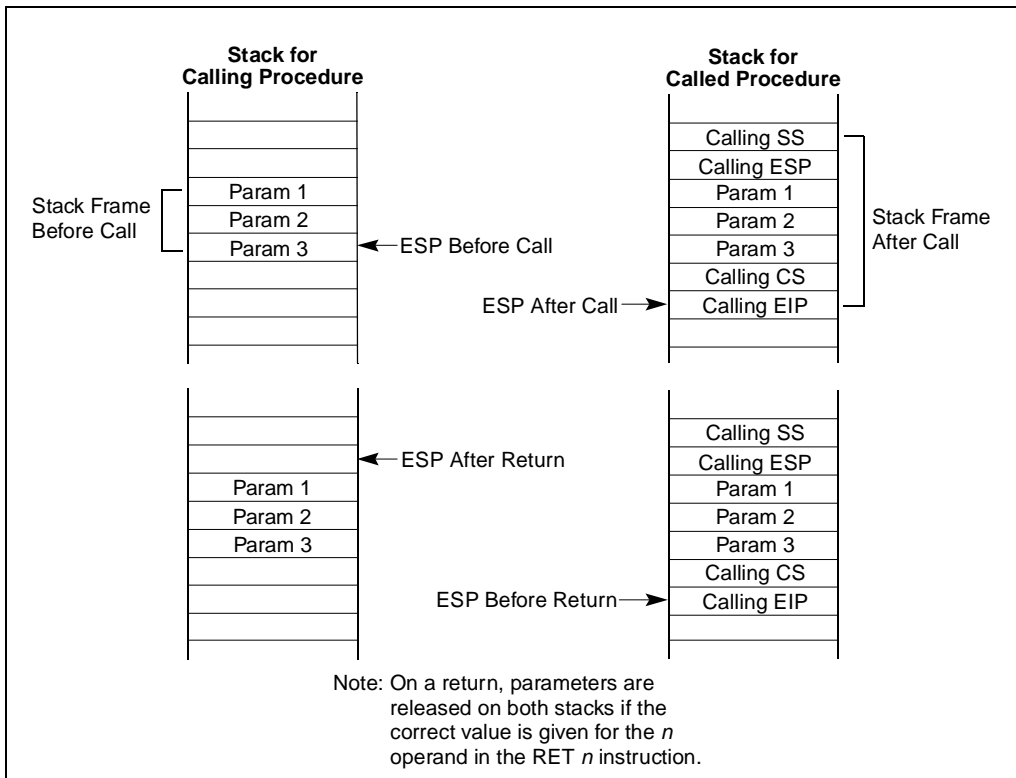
Stack for Calling Procedure

Stack for Called Procedure

Stack Frame Before Call

Param 1
Param 2
Param 3

ESP Before Call

Calling SS
Calling ESP
Param 1
Param 2
Param 3
Calling CS
Calling EIP

Stack Frame After Call

ESP After Call

ESP After Return

Param 1
Param 2
Param 3

Calling SS
Calling ESP
Param 1
Param 2
Param 3
Calling CS
Calling EIP

ESP Before Return

Note: On a return, parameters are released on both stacks if the correct value is given for the *n* operand in the RET *n* instruction.